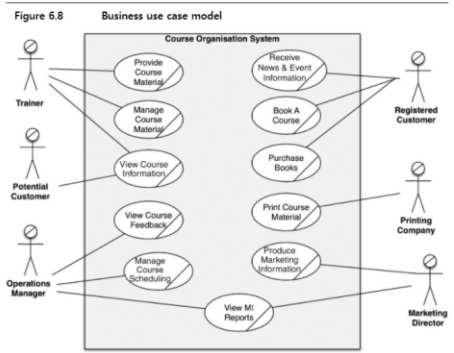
Figure 6.8 Business use case model

Course Organisation System

Trainer

Potential Customer

Operations Manager

Provide Course Material

Manage Course Material

View Course Information

View Course Feedback

Manage Course Scheduling

Receive News & Event Information

Book A Course

Purchase Books

Print Course Material

Produce Marketing Information

View MI Reports

Registered Customer

Printing Company

Marketing Director